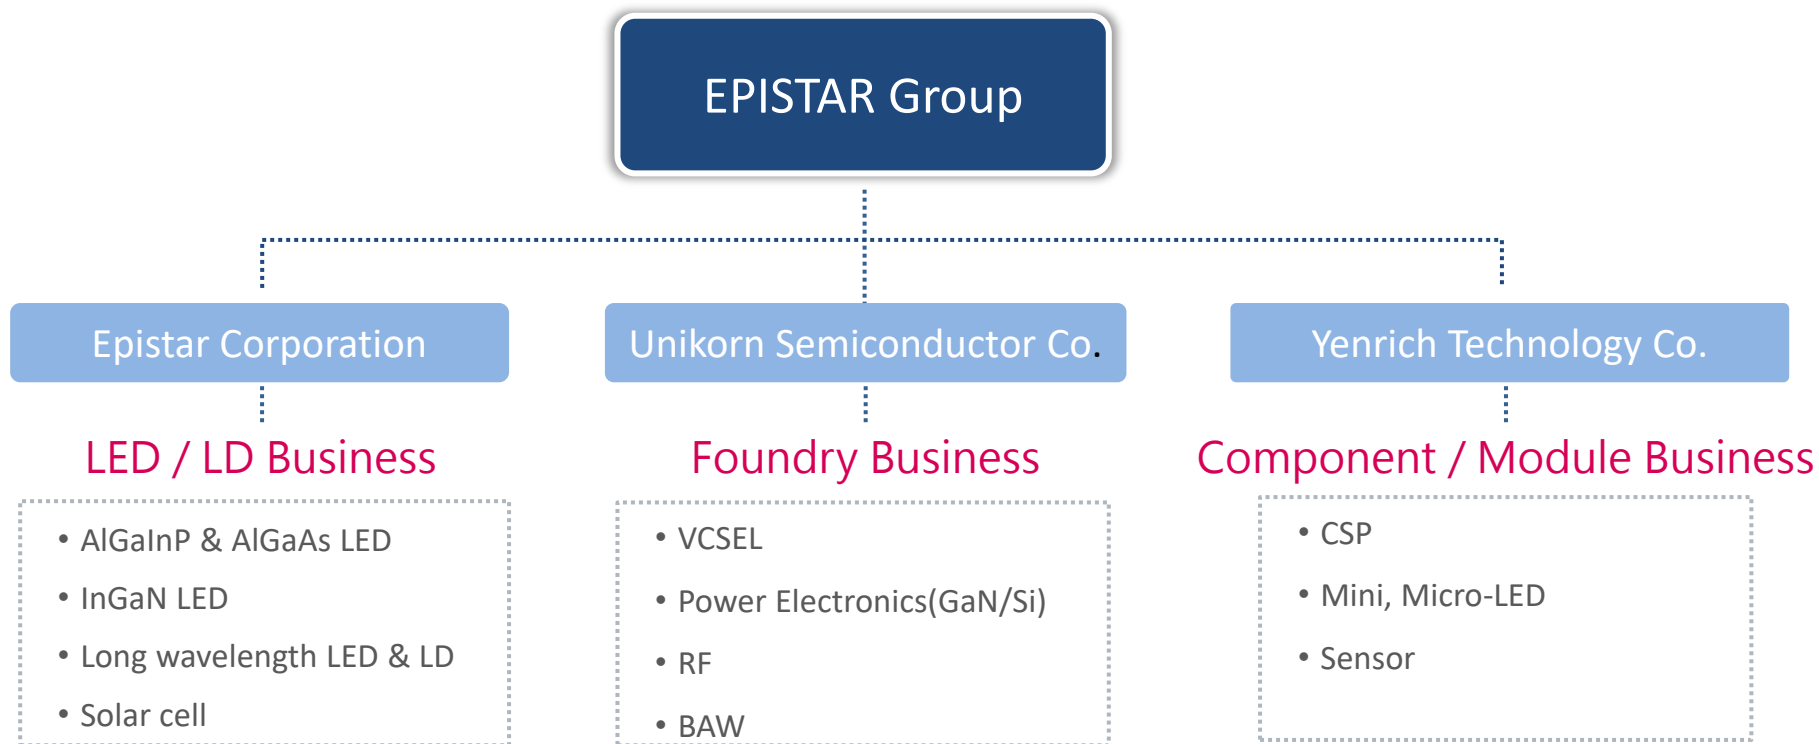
EPISTAR Group

Epistar Corporation

LED / LD Business

• AlGaInP & AlGaAs LED
• InGaN LED
• Long wavelength LED & LD
• Solar cell

Unikorn Semiconductor Co.

Foundry Business

• VCSEL
• Power Electronics(GaN/Si)
• RF
• BAW

Yenrich Technology Co.

Component / Module Business

• CSP
• Mini, Micro-LED
• Sensor